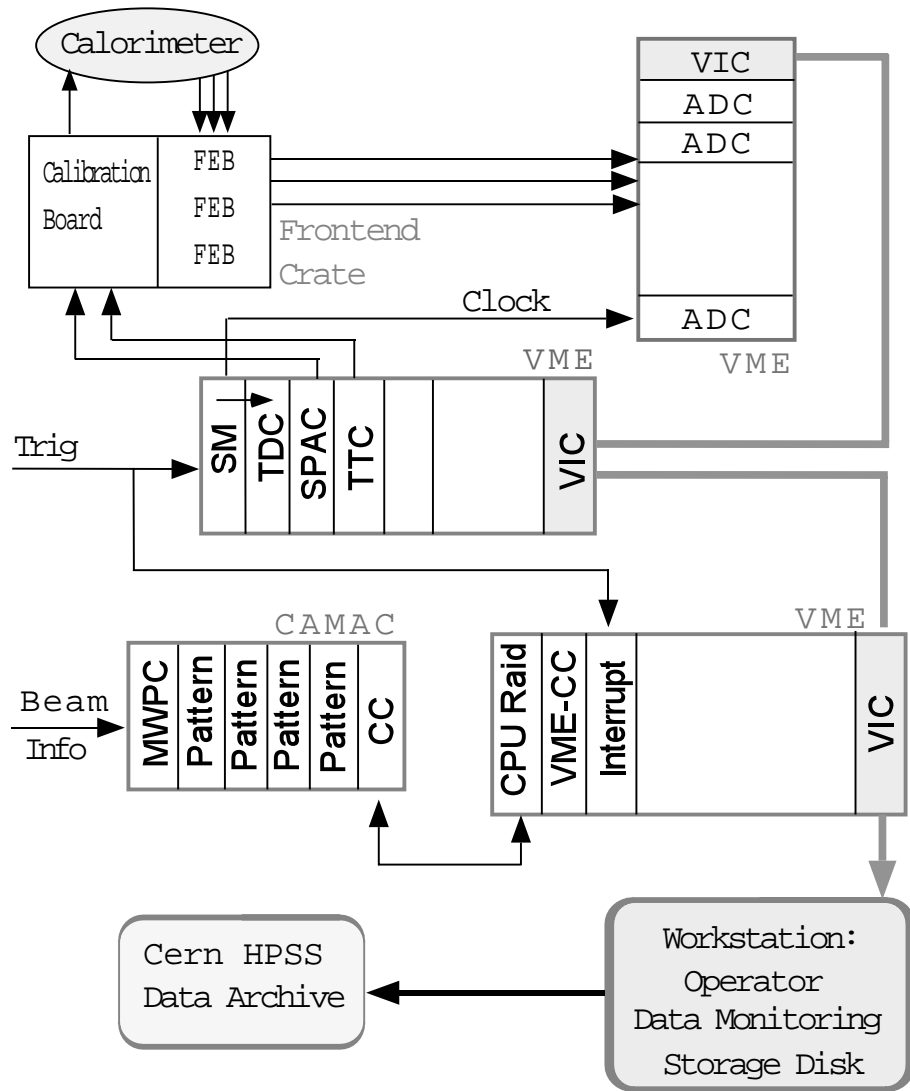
Calorimeter

Calibration Board

FEB
FEB
FEB

Frontend Crate

VIC
ADC
ADC

Clock

ADC

VME

VME

SM
TDC
SPAC
TTC
VIC

Trig

CAMAC

VME

Beam Info

MWPC
Pattern
Pattern
Pattern
Pattern
CC

CPU Raid
VME-CC
Interrupt
VIC

Cern HPSS Data Archive

Workstation:
Operator
Data Monitoring
Storage Disk